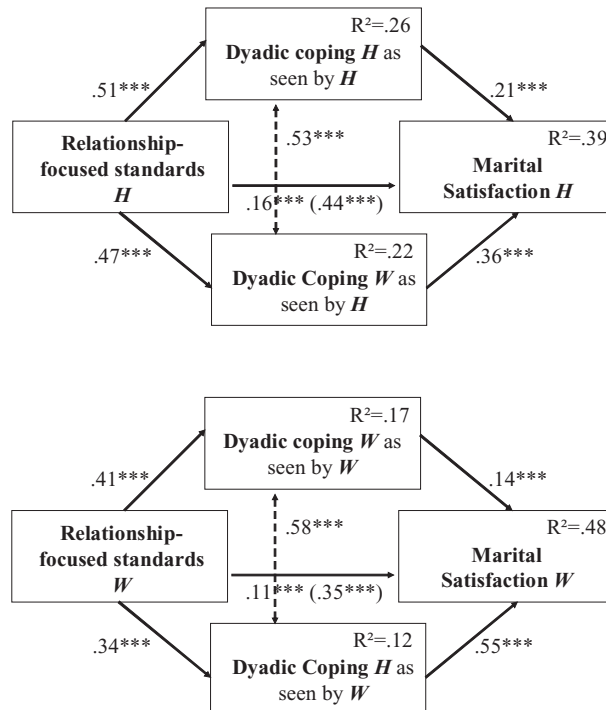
R²=.26
**Dyadic coping *H*** as seen by ***H***

.51***

.21***

**Relationship-focused standards *H***

.53***

R²=.39
**Marital Satisfaction *H***

.16*** (.44***)

.47***

R²=.22
**Dyadic Coping *W*** as seen by ***H***

.36***

R²=.17
**Dyadic coping *W*** as seen by ***W***

.41***

.14***

**Relationship-focused standards *W***

.58***

R²=.48
**Marital Satisfaction *W***

.11*** (.35***)

.34***

R²=.12
**Dyadic Coping *H*** as seen by ***W***

.55***